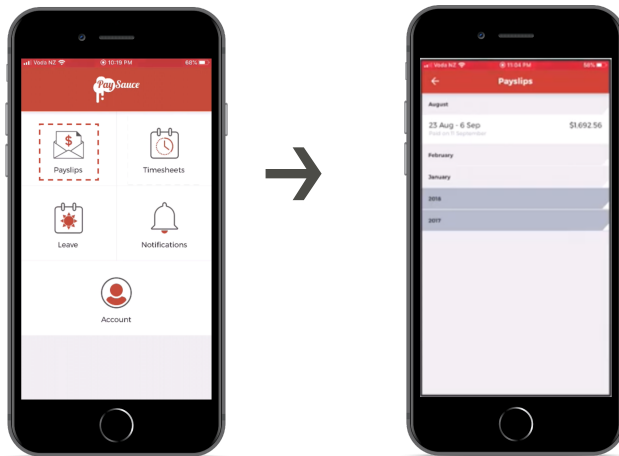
Voda NZ 10:19 PM 68%

PaySauce

Payslips

Timesheets

Leave

Notifications

Account

Voda NZ 11:04 PM 58%

Payslips

August

23 Aug - 6 Sep

Paid on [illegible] September

$1,692.56

February

January

2018

2017